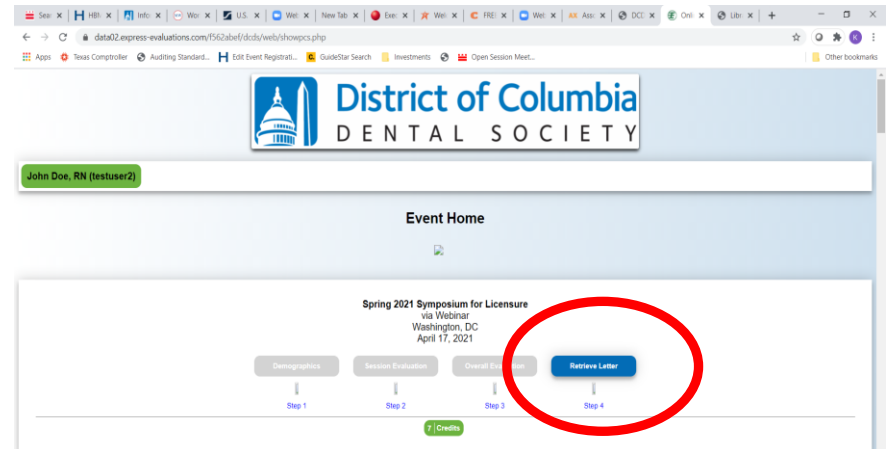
Sea ×  HB ×  Info ×  Wo ×  U.S. ×  We ×  New Tab ×  Exe ×  We ×  FRE ×  We ×  Ass ×  DC ×  Onl ×  Libr ×  +

data02.express-evaluations.com/f562abef/dcds/web/showpcs.php

Apps  Texas Comptroller  Auditing Standard...  Edit Event Registrati...  GuideStar Search  Investments  Open Session Meet...  Other bookmarks

District of Columbia
DENTAL SOCIETY

John Doe, RN (testuser2)

Event Home

Spring 2021 Symposium for Licensure
via Webinar
Washington, DC
April 17, 2021

Demographics  Session Evaluation  Overall Evaluation  Retrieve Letter

Step 1  Step 2  Step 3  Step 4

7 Credits